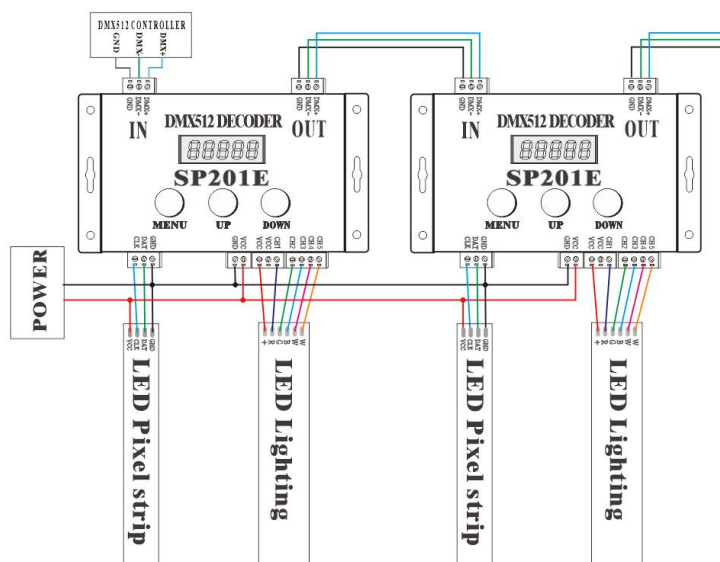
DMX512 CONTROLLER
GND
DMX-
DMX+

GND
DMX-
DMX+
IN
DMX512 DECODER
GND
DMX-
DMX+
OUT
88888
SP201E
MENU
UP
DOWN
CLK
DAT
GND
VCC
GND
VCC
CH1
CH2
CH3
CH4
CH5

GND
DMX-
DMX+
IN
DMX512 DECODER
GND
DMX-
DMX+
OUT
88888
SP201E
MENU
UP
DOWN
CLK
DAT
GND
VCC
GND
VCC
CH1
CH2
CH3
CH4
CH5

POWER

VCC
CLK
DAT
GND
LED Pixel strip

+
R
G
B
W
W
LED Lighting

VCC
CLK
DAT
GND
LED Pixel strip

+
R
G
B
W
W
LED Lighting